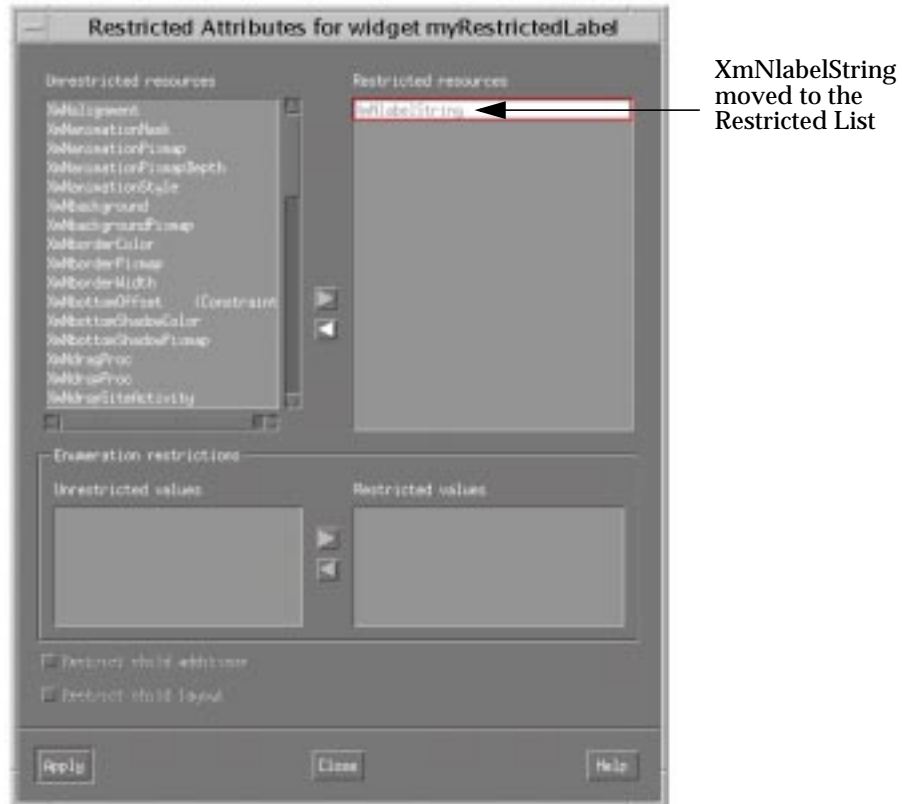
Restricted Attributes for widget myRestrictedLabel

Unrestricted resources

XmNalignment
XmNanimationMask
XmNanimationPixmap
XmNanimationPixmapDepth
XmNanimationStyle
XmNbackground
XmNbackgroundPixmap
XmNborderColor
XmNborderPixmap
XmNborderWidth
XmNbottomOffset (Constraint
XmNbottomShadowColor
XmNbottomShadowPixmap
XmNdragProc
XmNdropProc
XmNdropSiteActivity

Restricted resources

XmNlabelString

XmNlabelString moved to the Restricted List

Enumeration restrictions

Unrestricted values

Restricted values

Restrict child additions

Restrict child layout

Apply

Close

Help